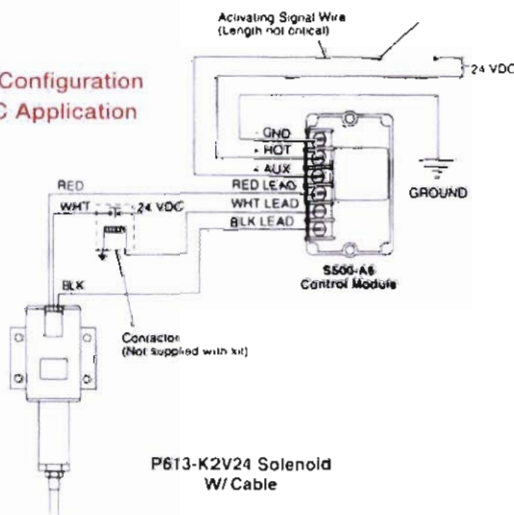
Configuration
C Application

Activating Signal Wire
(Length not critical)

24 VDC

GND
HOT
AUX
RED LEAD
WHT LEAD
BLK LEAD

GROUND

RED
WHT
24 VDC

S500-A6
Control Module

BLK

Contactor
(Not supplied with kit)

P613-K2V24 Solenoid
W/ Cable